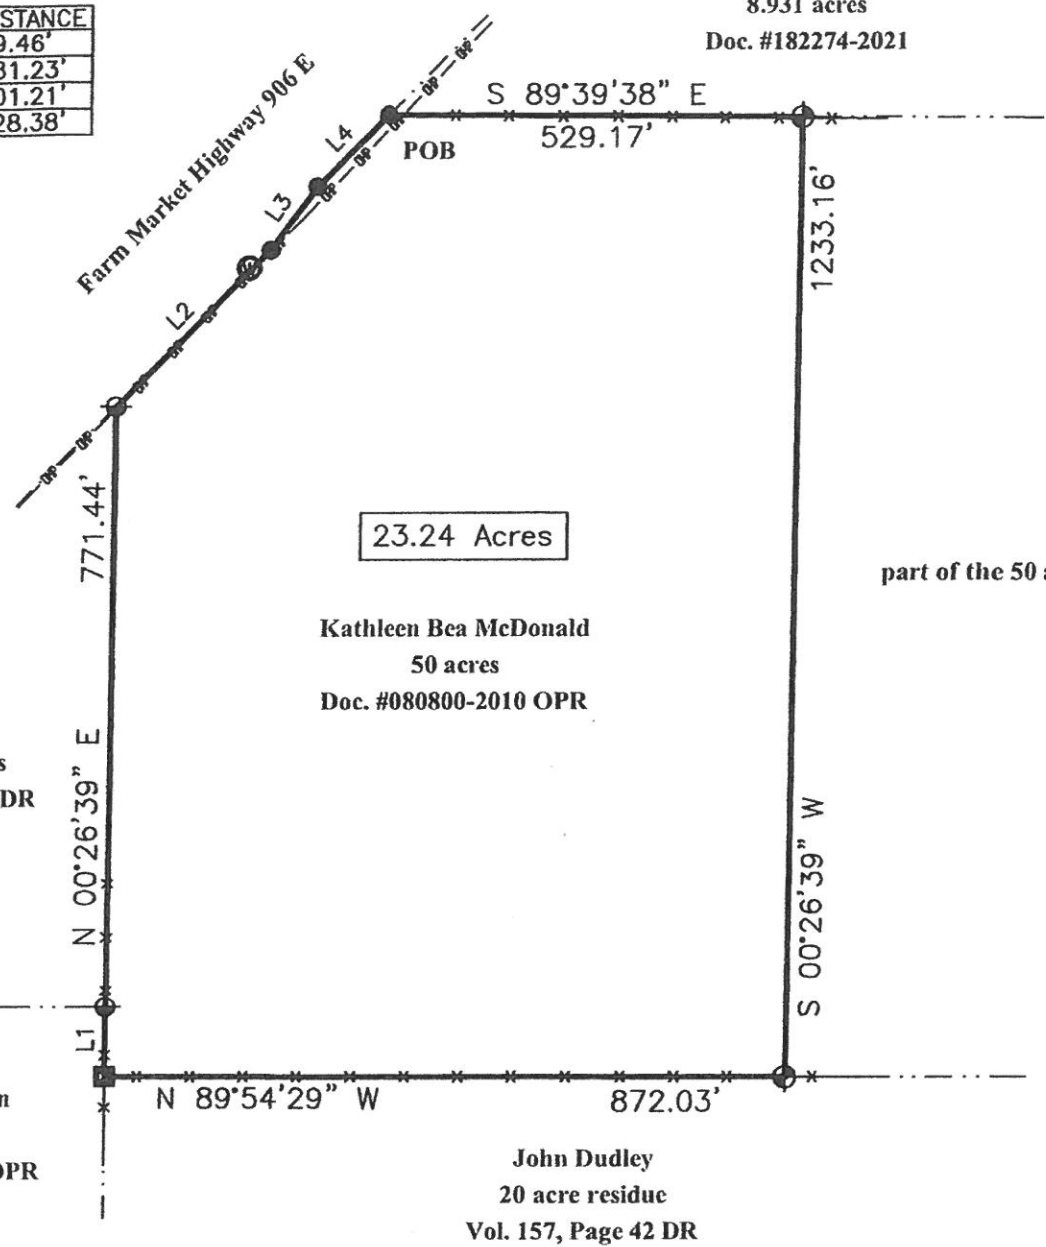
| STANCE |
|---|
| 9.46' |
| 31.23' |
| 01.21' |
| 28.38' |

8.931 acres
Doc. #182274-2021

Farm Market Highway 906 E

L4
L3
L2

POB

S 89°39'38" E
529.17'

1233.16'

771.44'

23.24 Acres

Kathleen Bea McDonald
50 acres
Doc. #080800-2010 OPR

part of the 50 a

s
DR

N 00°26'39" E

S 00°26'39" W

L1

n

OPR

N 89°54'29" W
872.03'

John Dudley
20 acre residue
Vol. 157, Page 42 DR